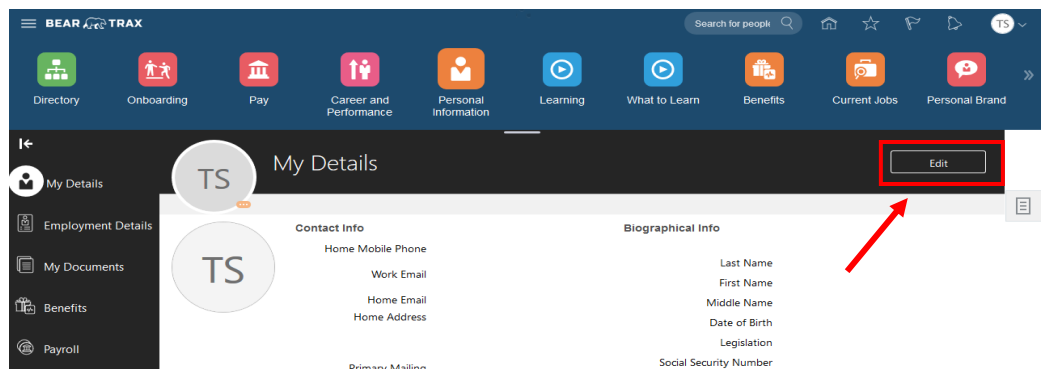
BEAR TRAX

Search for people

TS

Directory

Onboarding

Pay

Career and Performance

Personal Information

Learning

What to Learn

Benefits

Current Jobs

Personal Brand

My Details

Employment Details

My Documents

Benefits

Payroll

TS

My Details

Edit

TS

Contact Info

Home Mobile Phone

Work Email

Home Email

Home Address

Primary Mailing

Biographical Info

Last Name

First Name

Middle Name

Date of Birth

Legislation

Social Security Number